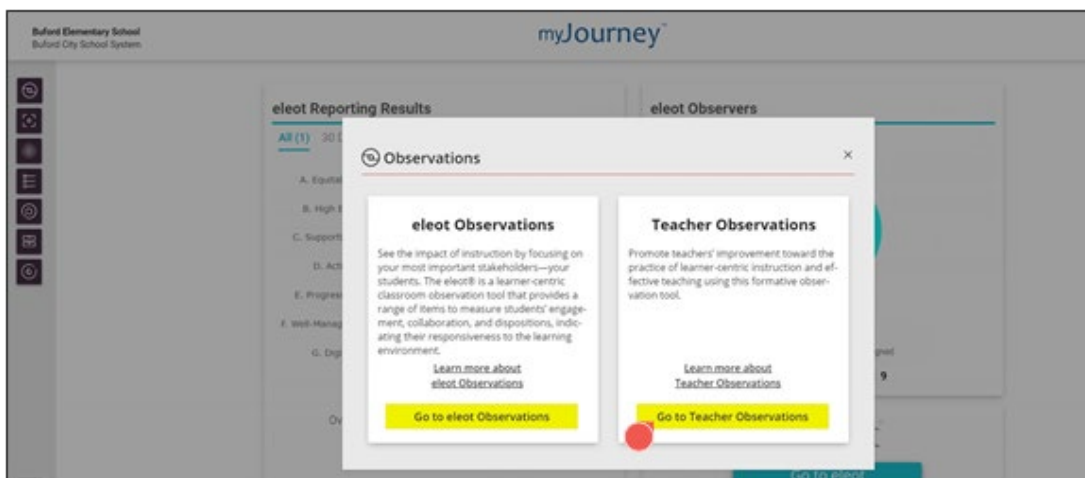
Buford Elementary School
Buford City School System

myJourney™

eleot Reporting Results

All (1) 30 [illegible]

A. Equitab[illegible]

B. High E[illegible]

C. Support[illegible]

D. Acti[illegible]

E. Progres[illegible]

F. Well-Manag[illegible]

G. Dig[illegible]

Ov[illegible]

eleot Observers

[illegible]ged

9

Go to eleot

Observations

×

eleot Observations

See the impact of instruction by focusing on your most important stakeholders—your students. The eleot® is a learner-centric classroom observation tool that provides a range of items to measure students' engagement, collaboration, and dispositions, indicating their responsiveness to the learning environment.

Learn more about eleot Observations

Go to eleot Observations

Teacher Observations

Promote teachers' improvement toward the practice of learner-centric instruction and effective teaching using this formative observation tool.

Learn more about Teacher Observations

Go to Teacher Observations